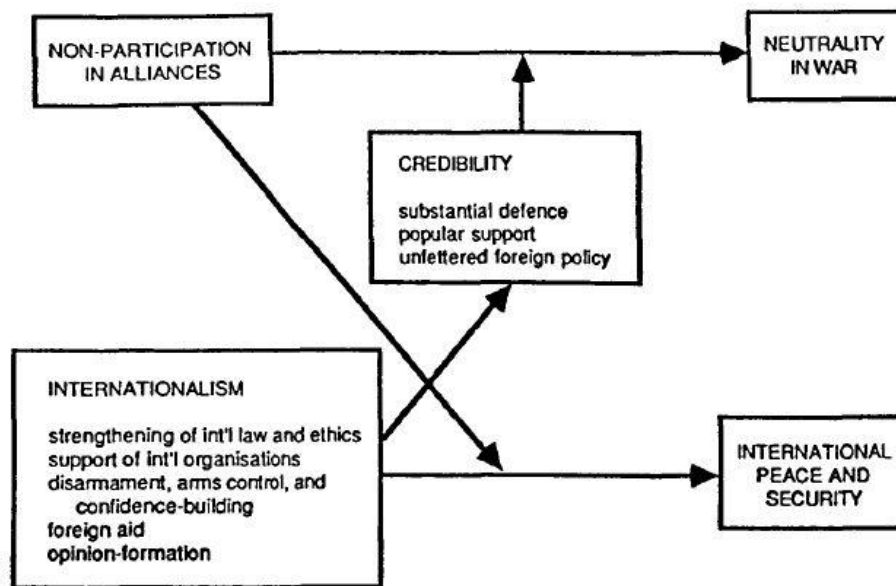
NON-PARTICIPATION IN ALLIANCES

NEUTRALITY IN WAR

CREDIBILITY

substantial defence
popular support
unfettered foreign policy

INTERNATIONALISM

strengthening of int'l law and ethics
support of int'l organisations
disarmament, arms control, and confidence-building
foreign aid
opinion-formation

INTERNATIONAL PEACE AND SECURITY